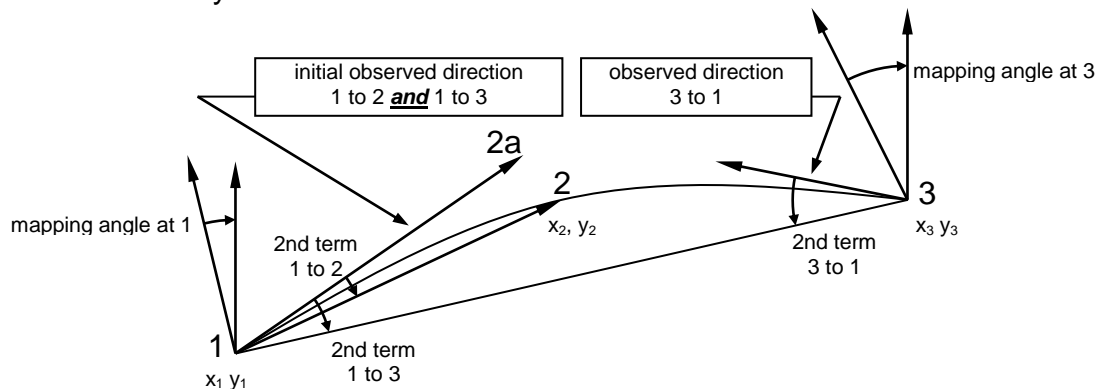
initial observed direction
1 to 2 ***and*** 1 to 3

observed direction
3 to 1

mapping angle at 3

2a

2

3

mapping angle at 1

2nd term
1 to 2

$x_2$, $y_2$

2nd term
3 to 1

$x_3$ $y_3$

1

2nd term
1 to 3

$x_1$ $y_1$